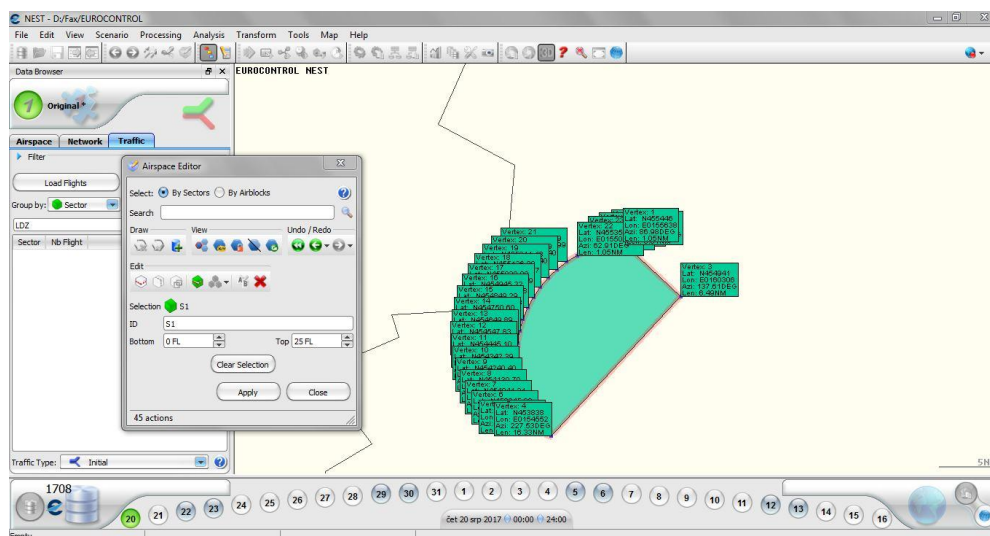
NEST - D:/Fax/EUROCONTROL

File Edit View Scenario Processing Analysis Transform Tools Map Help

Data Browser

Original*

Airspace Network Traffic

Filter

Load Flights

Group by: Sector

LDZ

Sector Nb Flight

Traffic Type: Initial

EUROCONTROL NEST

Airspace Editor

Select: By Sectors By Airblocks

Search

Draw

View

Undo / Redo

Edit

Selection S1

ID S1

Bottom 0 FL

Top 25 FL

Clear Selection

Apply

Close

45 actions

Vertex: 1
Lat.: N455446
Lon.: E0155638
Azi.: 86.96DEG
Len.: 1.05NM

Vertex: 22
Lat.: N45535
Lon.: E01560
Azi.: 62.91DE
Len.: 1.05NM

Vertex: 3
Lat.: N454941
Lon.: E0160306
Azi.: 137.61DEG
Len.: 6.49NM

Vertex: 21

Vertex: 20

Vertex: 19

Vertex: 18

Vertex: 17

Vertex: 16

Vertex: 15

Vertex: 14

Vertex: 13

Vertex: 12

Vertex: 11

Vertex: 10

Vertex: 9

Vertex: 8

Vertex: 7

Vertex: 6

Vertex: 5

Vertex: 4
Lat.: N453838
Lon.: E0154552
Azi.: 227.53DEG
Len.: 16.33NM

5H

1708

20 21 22 23 24 25 26 27 28 29 30 31 1 2 3 4 5 6 7 8 9 10 11 12 13 14 15 16

čet 20 srp 2017 00:00 24:00